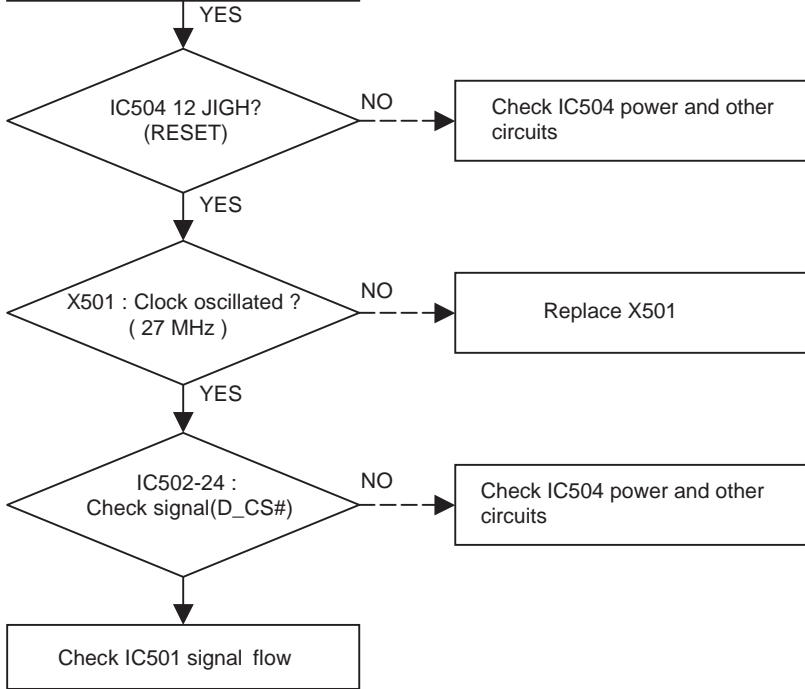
YES

IC504 12 JIGH?
(RESET)

NO

Check IC504 power and other circuits

YES

X501 : Clock oscillated ?
( 27 MHz )

NO

Replace X501

YES

IC502-24 :
Check signal(D_CS#)

NO

Check IC504 power and other circuits

Check IC501 signal flow